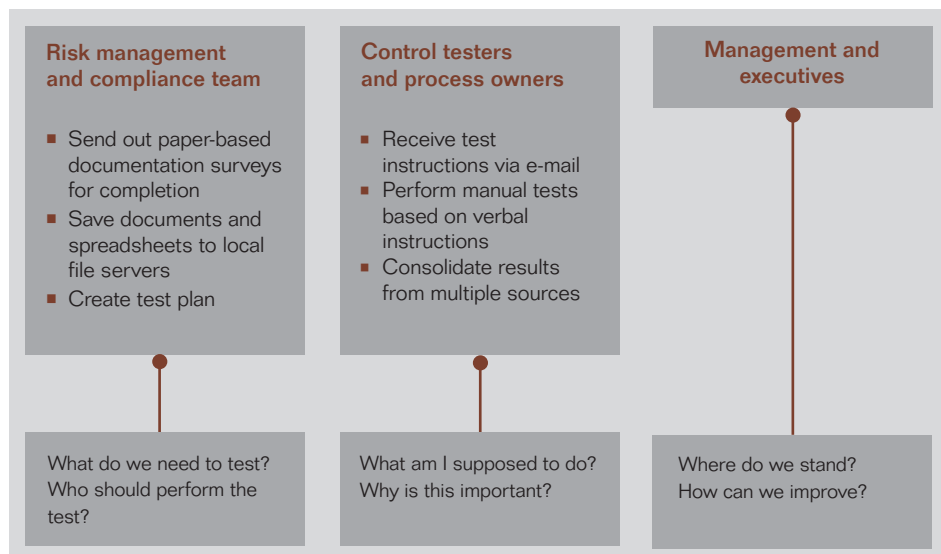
Risk management and compliance team

- Send out paper-based documentation surveys for completion
- Save documents and spreadsheets to local file servers
- Create test plan

Control testers and process owners

- Receive test instructions via e-mail
- Perform manual tests based on verbal instructions
- Consolidate results from multiple sources

Management and executives

What do we need to test? Who should perform the test?

What am I supposed to do? Why is this important?

Where do we stand? How can we improve?